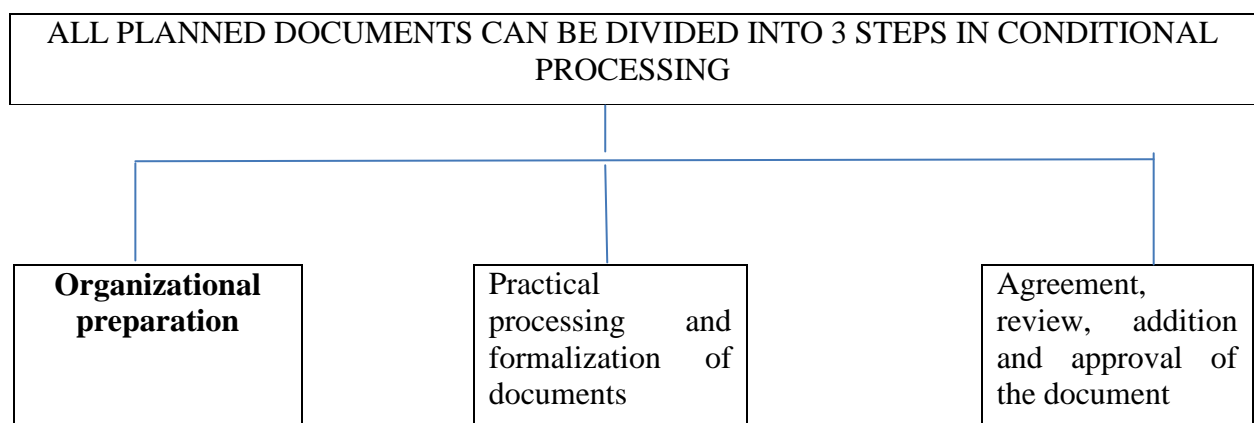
ALL PLANNED DOCUMENTS CAN BE DIVIDED INTO 3 STEPS IN CONDITIONAL PROCESSING

**Organizational preparation**

Practical processing and formalization of documents

Agreement, review, addition and approval of the document